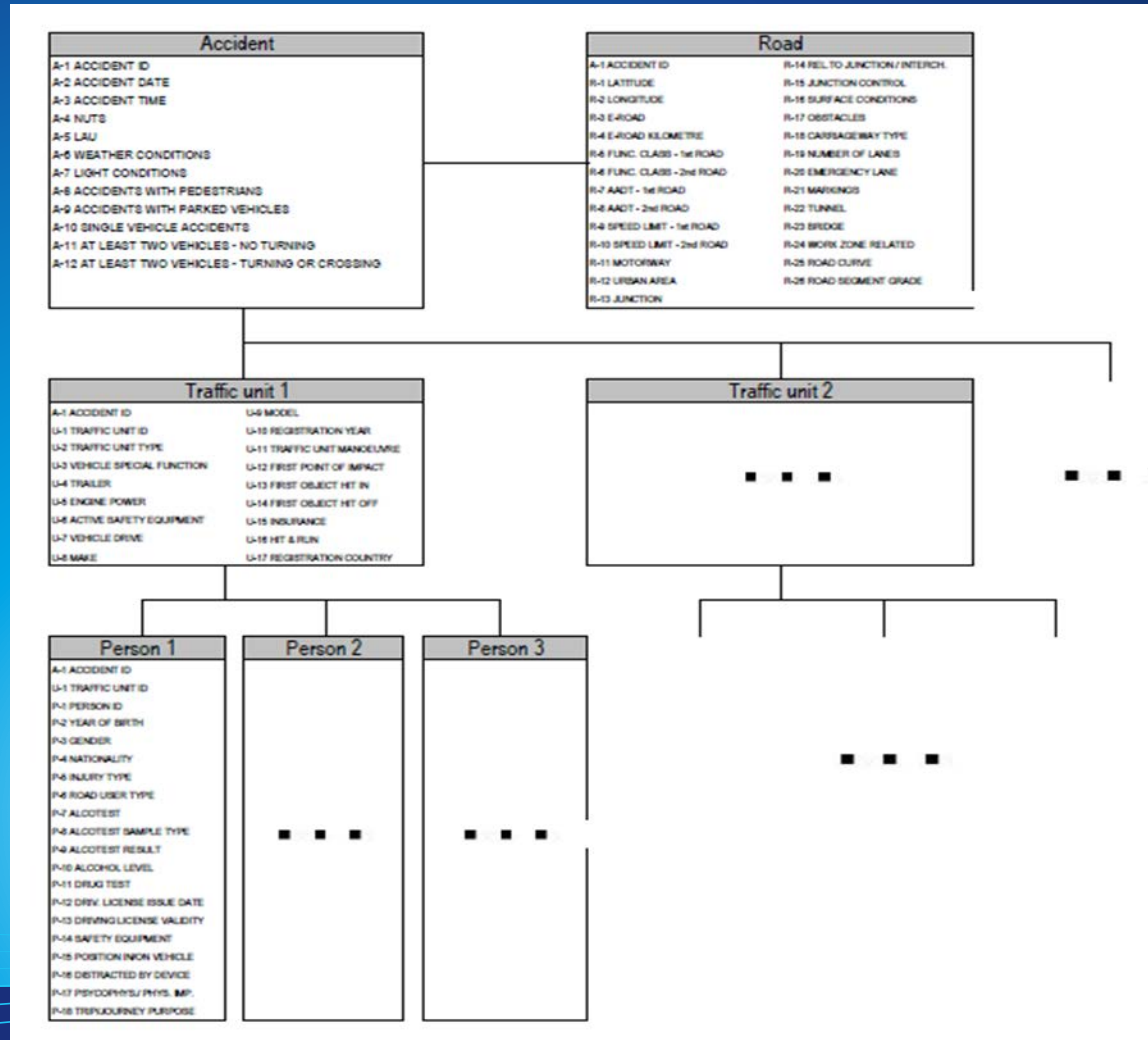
Accident
A-1 ACCIDENT ID
A-2 ACCIDENT DATE
A-3 ACCIDENT TIME
A-4 NUTS
A-5 LAU
A-6 WEATHER CONDITIONS
A-7 LIGHT CONDITIONS
A-8 ACCIDENTS WITH PEDESTRIANS
A-9 ACCIDENTS WITH PARKED VEHICLES
A-10 SINGLE VEHICLE ACCIDENTS
A-11 AT LEAST TWO VEHICLES - NO TURNING
A-12 AT LEAST TWO VEHICLES - TURNING OR CROSSING

Road
A-1 ACCIDENT ID
R-1 LATITUDE
R-2 LONGITUDE
R-3 E-ROAD
R-4 E-ROAD KILOMETRE
R-5 FUNC. CLASS - 1st ROAD
R-6 FUNC. CLASS - 2nd ROAD
R-7 AADT - 1st ROAD
R-8 AADT - 2nd ROAD
R-9 SPEED LIMIT - 1st ROAD
R-10 SPEED LIMIT - 2nd ROAD
R-11 MOTORWAY
R-12 URBAN AREA
R-13 JUNCTION
R-14 REL. TO JUNCTION / INTERCH.
R-15 JUNCTION CONTROL
R-16 SURFACE CONDITIONS
R-17 OBSTACLES
R-18 CARRIAGEWAY TYPE
R-19 NUMBER OF LANES
R-20 EMERGENCY LANE
R-21 MARKINGS
R-22 TUNNEL
R-23 BRIDGE
R-24 WORK ZONE RELATED
R-25 ROAD CURVE
R-26 ROAD SEGMENT GRADE

Traffic unit 1
A-1 ACCIDENT ID
U-1 TRAFFIC UNIT ID
U-2 TRAFFIC UNIT TYPE
U-3 VEHICLE SPECIAL FUNCTION
U-4 TRAILER
U-5 ENGINE POWER
U-6 ACTIVE SAFETY EQUIPMENT
U-7 VEHICLE DRIVE
U-8 MAKE
U-9 MODEL
U-10 REGISTRATION YEAR
U-11 TRAFFIC UNIT MANOEUVRE
U-12 FIRST POINT OF IMPACT
U-13 FIRST OBJECT HIT IN
U-14 FIRST OBJECT HIT OFF
U-15 INSURANCE
U-16 HIT & RUN
U-17 REGISTRATION COUNTRY

Traffic unit 2
■ ■ ■

■ ■

Person 1
A-1 ACCIDENT ID
U-1 TRAFFIC UNIT ID
P-1 PERSON ID
P-2 YEAR OF BIRTH
P-3 GENDER
P-4 NATIONALITY
P-5 INJURY TYPE
P-6 ROAD USER TYPE
P-7 ALCOTEST
P-8 ALCOTEST SAMPLE TYPE
P-9 ALCOTEST RESULT
P-10 ALCOHOL LEVEL
P-11 DRUG TEST
P-12 DRIV. LICENSE ISSUE DATE
P-13 DRIVING LICENSE VALIDITY
P-14 SAFETY EQUIPMENT
P-15 POSITION IN/ON VEHICLE
P-16 DISTRACTED BY DEVICE
P-17 PSYCOPHYS./ PHYS. IMP.
P-18 TRIP/JOURNEY PURPOSE

Person 2
■ ■ ■

Person 3
■ ■ ■

■ ■ ■